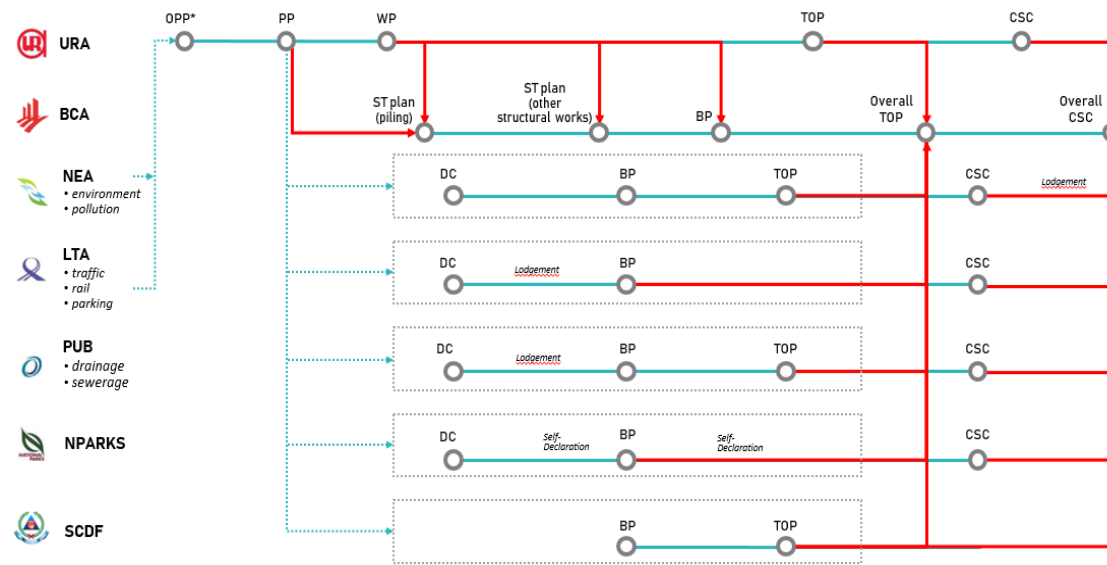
OPP* PP WP TOP CSC

URA

BCA

ST plan (piling)

ST plan (other structural works)

BP

Overall TOP

Overall CSC

NEA
• environment
• pollution

DC BP TOP CSC Lodgement

LTA
• traffic
• rail
• parking

DC Lodgement BP CSC

PUB
• drainage
• sewerage

DC Lodgement BP TOP CSC

NATIONAL PARKS

NPARKS

DC Self-Declaration BP Self-Declaration CSC

SCDF

BP TOP